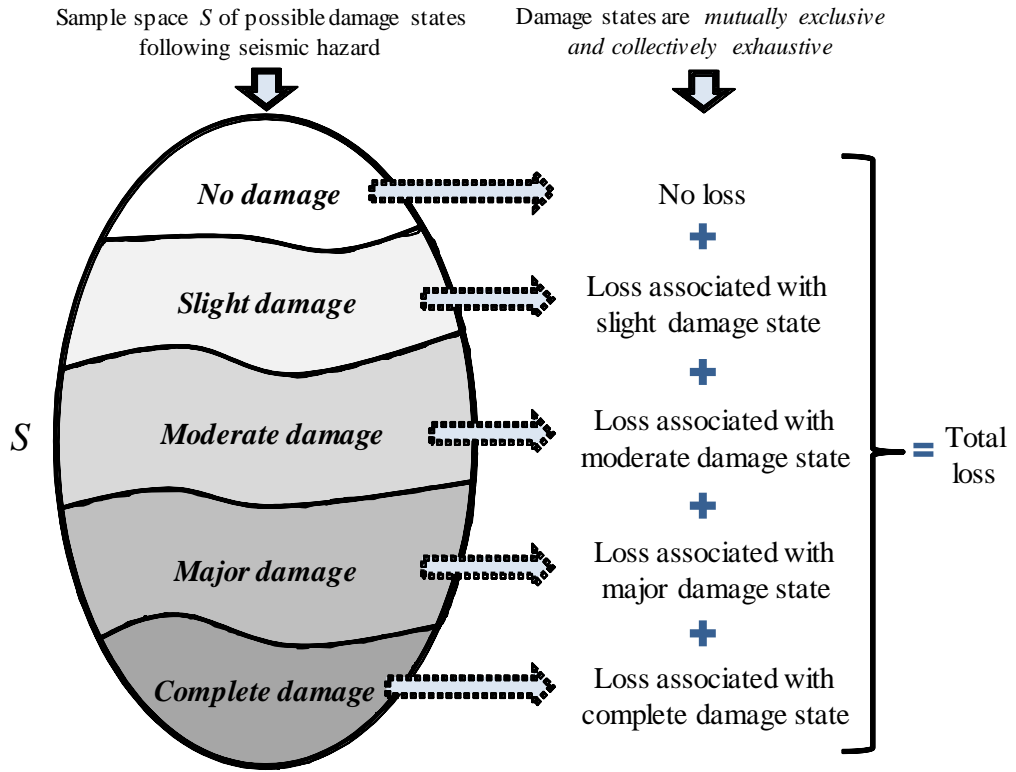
Sample space $S$ of possible damage states following seismic hazard

Damage states are *mutually exclusive and collectively exhaustive*

$S$

*No damage*

*Slight damage*

*Moderate damage*

*Major damage*

*Complete damage*

No loss

+

Loss associated with slight damage state

+

Loss associated with moderate damage state

+

Loss associated with major damage state

+

Loss associated with complete damage state

= Total loss